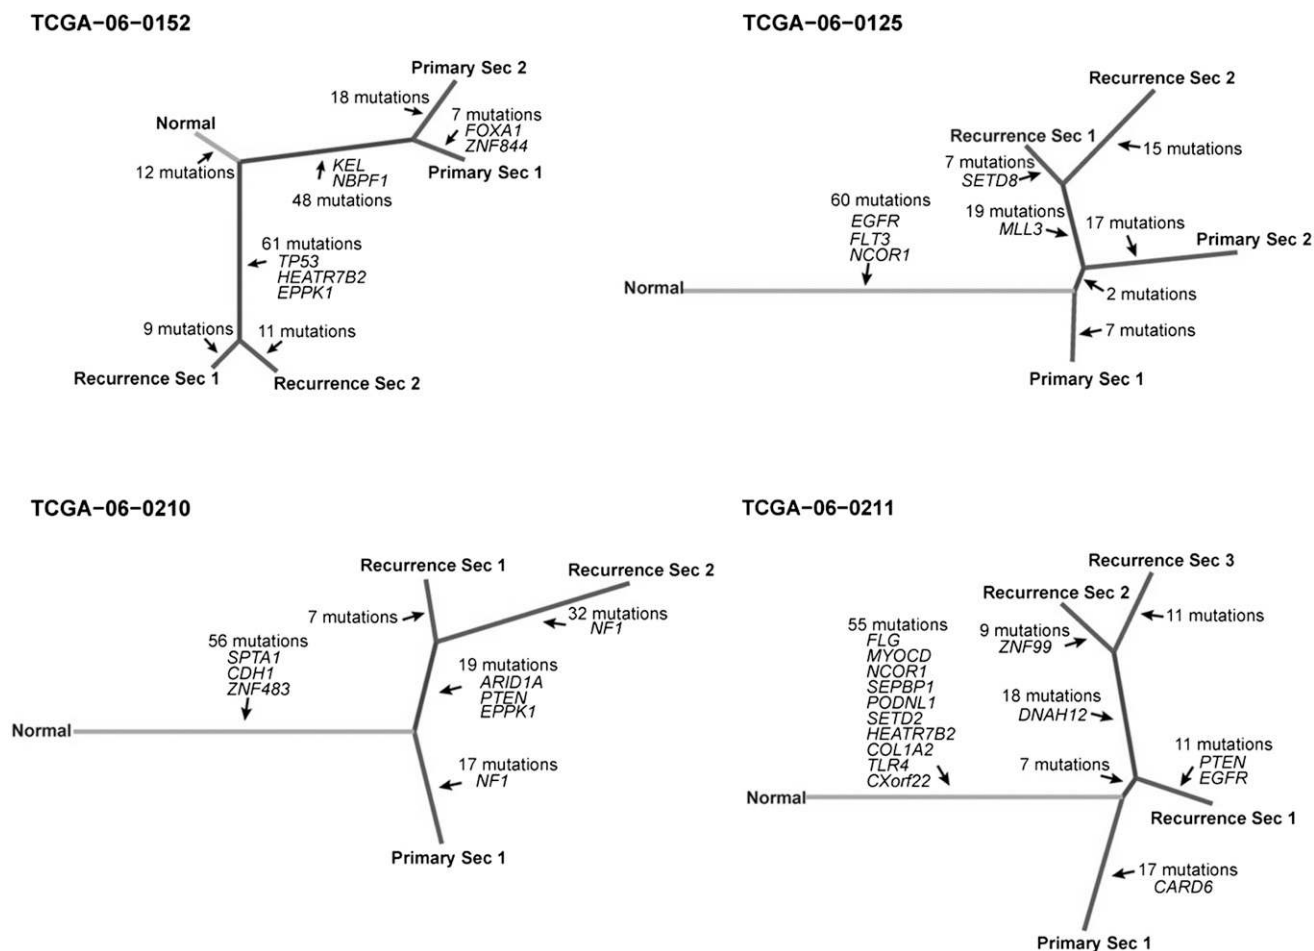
TCGA−06−0152

Primary Sec 2
18 mutations
7 mutations
FOXA1
ZNF844
Normal
12 mutations
KEL
NBPF1
Primary Sec 1
48 mutations
61 mutations
TP53
HEATR7B2
EPPK1
9 mutations
11 mutations
Recurrence Sec 1
Recurrence Sec 2

TCGA−06−0125

Recurrence Sec 2
Recurrence Sec 1
15 mutations
7 mutations
SETD8
60 mutations
EGFR
FLT3
NCOR1
19 mutations
MLL3
17 mutations
Primary Sec 2
Normal
2 mutations
7 mutations
Primary Sec 1

TCGA−06−0210

Recurrence Sec 1
Recurrence Sec 2
7 mutations
32 mutations
NF1
56 mutations
SPTA1
CDH1
ZNF483
19 mutations
ARID1A
PTEN
EPPK1
Normal
17 mutations
NF1
Primary Sec 1

TCGA−06−0211

Recurrence Sec 3
Recurrence Sec 2
11 mutations
55 mutations
FLG
MYOCD
NCOR1
SEPBP1
PODNL1
SETD2
HEATR7B2
COL1A2
TLR4
CXorf22
9 mutations
ZNF99
18 mutations
DNAH12
7 mutations
11 mutations
PTEN
EGFR
Normal
Recurrence Sec 1
17 mutations
CARD6
Primary Sec 1